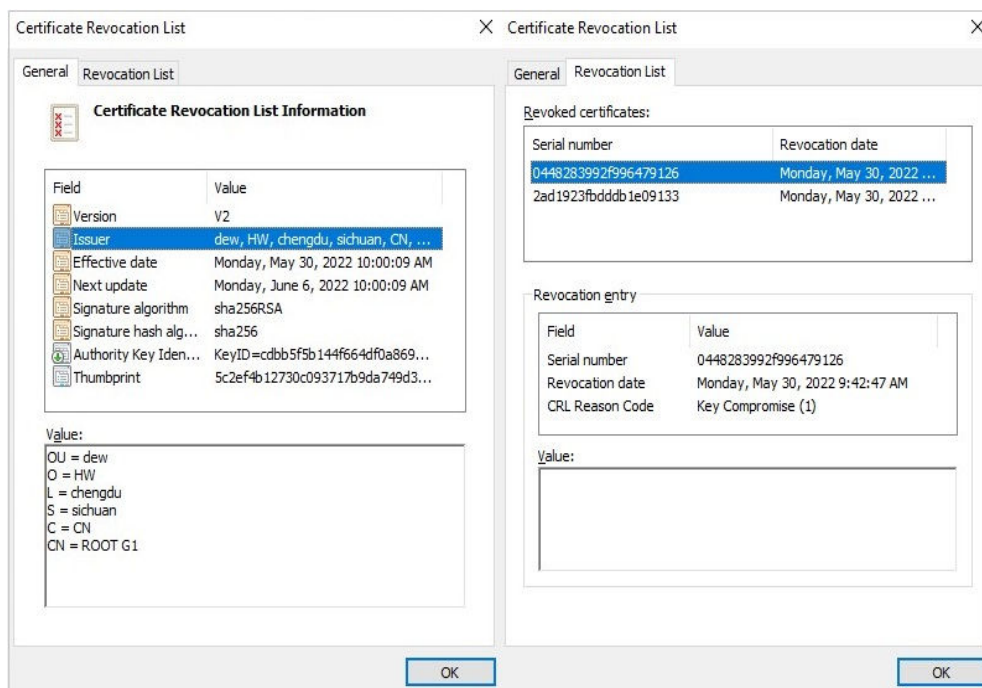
Certificate Revocation List

General | Revocation List

Certificate Revocation List Information

| Field | Value |
|---|---|
| Version | V2 |
| Issuer | dew, HW, chengdu, sichuan, CN, ... |
| Effective date | Monday, May 30, 2022 10:00:09 AM |
| Next update | Monday, June 6, 2022 10:00:09 AM |
| Signature algorithm | sha256RSA |
| Signature hash alg... | sha256 |
| Authority Key Iden... | KeyID=cdbb5f5b144f664df0a869... |
| Thumbprint | 5c2ef4b12730c093717b9da749d3... |

Value:
OU = dew
O = HW
L = chengdu
S = sichuan
C = CN
CN = ROOT G1

OK

Certificate Revocation List

General | Revocation List

Revoked certificates:

| Serial number | Revocation date |
|---|---|
| 0448283992f996479126 | Monday, May 30, 2022 ... |
| 2ad1923fbdddb1e09133 | Monday, May 30, 2022 ... |

Revocation entry

| Field | Value |
|---|---|
| Serial number | 0448283992f996479126 |
| Revocation date | Monday, May 30, 2022 9:42:47 AM |
| CRL Reason Code | Key Compromise (1) |

Value:

OK